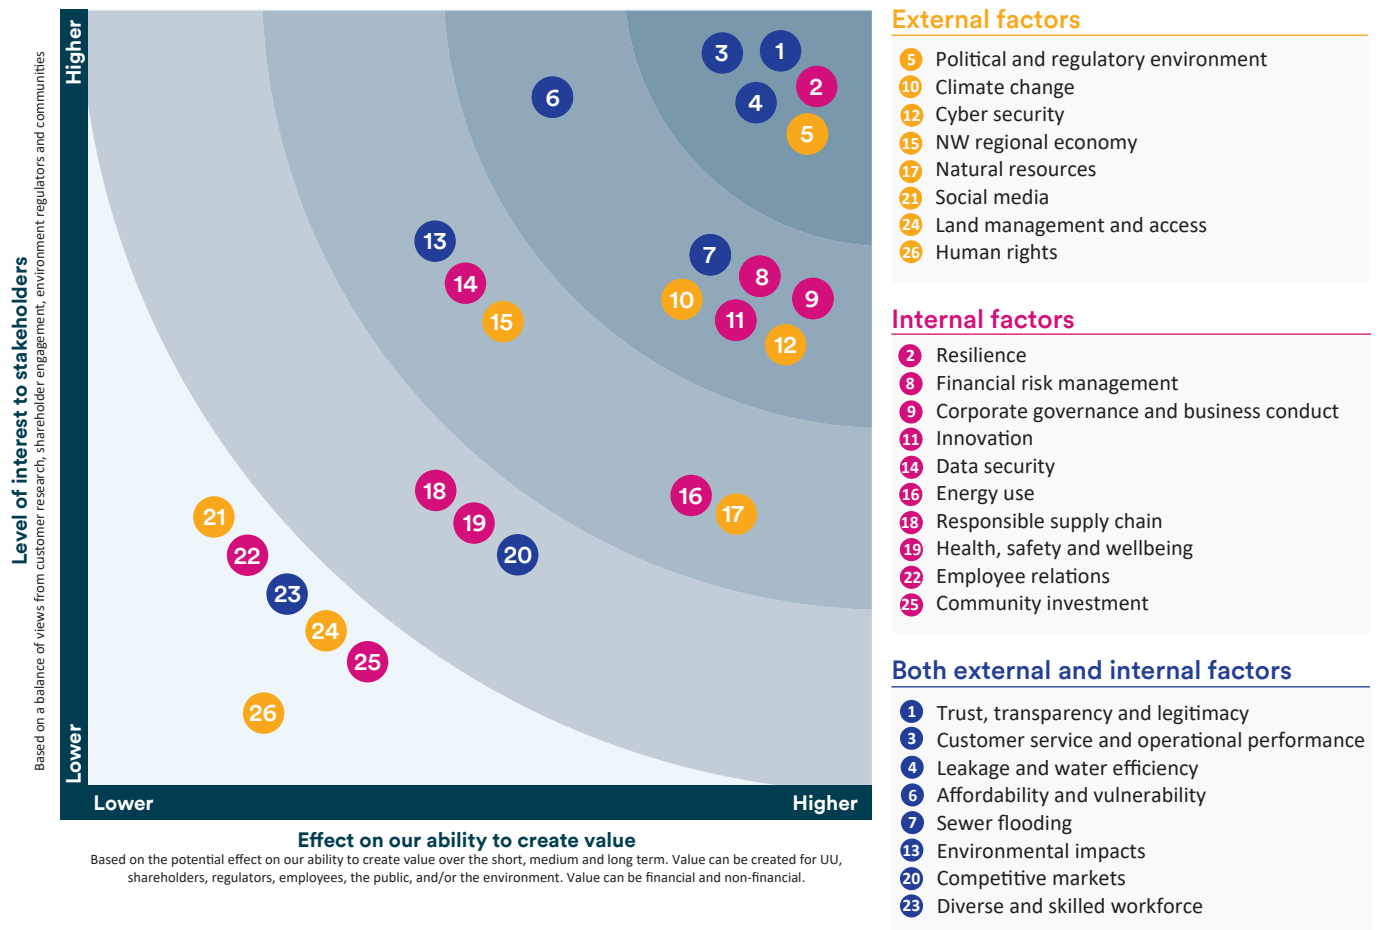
Level of interest to stakeholders
Based on a balance of views from customer research, shareholder engagement, environment regulators and communities

Higher
Lower

3 1 2 6 4 5 13 7 8 14 9 10 15 11 12 18 16 17 21 19 20 22 23 24 25 26

Lower
Higher

Effect on our ability to create value
Based on the potential effect on our ability to create value over the short, medium and long term. Value can be created for UU, shareholders, regulators, employees, the public, and/or the environment. Value can be financial and non-financial.

External factors
5 Political and regulatory environment
10 Climate change
12 Cyber security
15 NW regional economy
17 Natural resources
21 Social media
24 Land management and access
26 Human rights

Internal factors
2 Resilience
8 Financial risk management
9 Corporate governance and business conduct
11 Innovation
14 Data security
16 Energy use
18 Responsible supply chain
19 Health, safety and wellbeing
22 Employee relations
25 Community investment

Both external and internal factors
1 Trust, transparency and legitimacy
3 Customer service and operational performance
4 Leakage and water efficiency
6 Affordability and vulnerability
7 Sewer flooding
13 Environmental impacts
20 Competitive markets
23 Diverse and skilled workforce